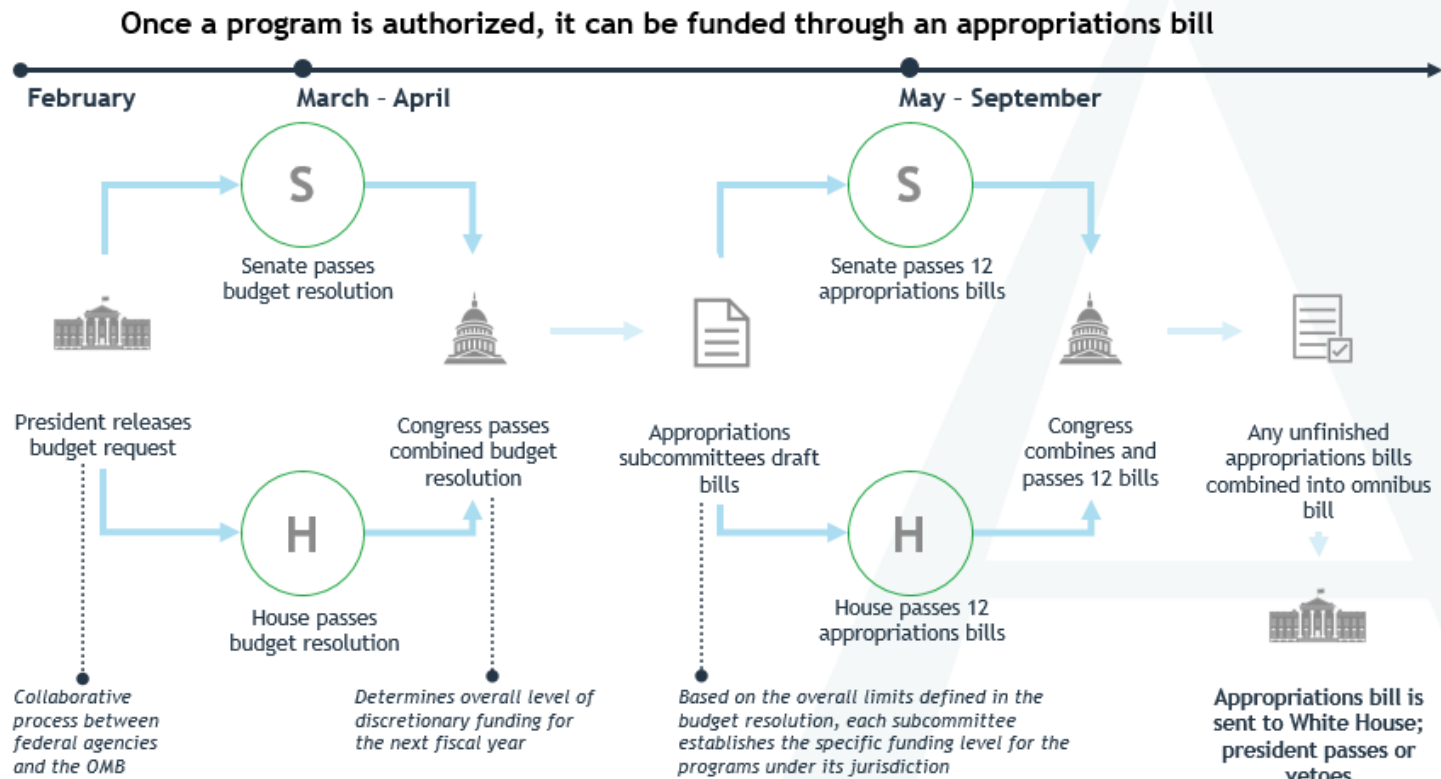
Once a program is authorized, it can be funded through an appropriations bill

February

March – April

May – September

S

Senate passes budget resolution

S

Senate passes 12 appropriations bills

President releases budget request

Congress passes combined budget resolution

Appropriations subcommittees draft bills

Congress combines and passes 12 bills

Any unfinished appropriations bills combined into omnibus bill

H

House passes budget resolution

H

House passes 12 appropriations bills

Collaborative process between federal agencies and the OMB

Determines overall level of discretionary funding for the next fiscal year

Based on the overall limits defined in the budget resolution, each subcommittee establishes the specific funding level for the programs under its jurisdiction

Appropriations bill is sent to White House; president passes or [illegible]